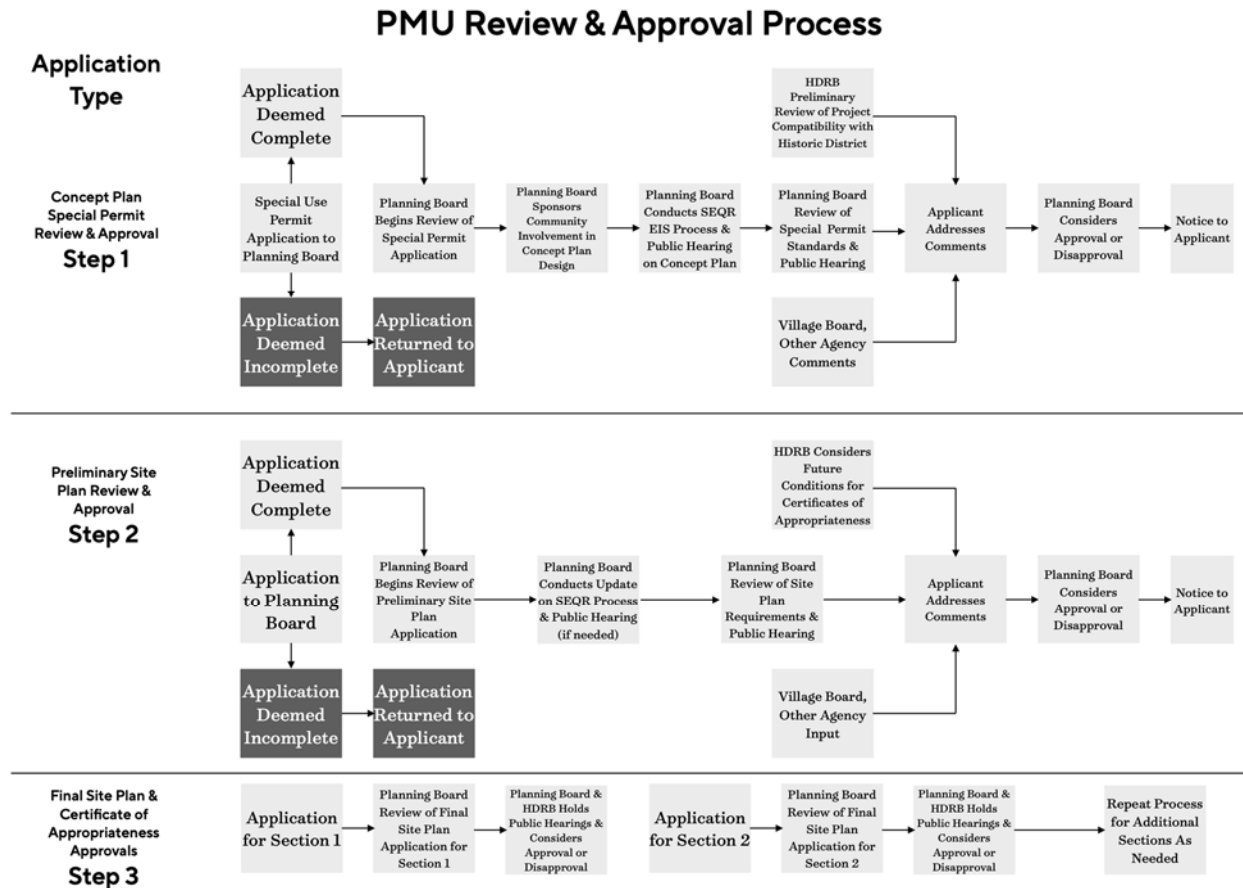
PMU Review & Approval Process

Application Type

Concept Plan Special Permit Review & Approval
Step 1

Application Deemed Complete

Special Use Permit Application to Planning Board

Application Deemed Incomplete

Application Returned to Applicant

Planning Board Begins Review of Special Permit Application

Planning Board Sponsors Community Involvement in Concept Plan Design

Planning Board Conducts SEQR EIS Process & Public Hearing on Concept Plan

HDRB Preliminary Review of Project Compatibility with Historic District

Planning Board Review of Special Permit Standards & Public Hearing

Village Board, Other Agency Comments

Applicant Addresses Comments

Planning Board Considers Approval or Disapproval

Notice to Applicant

Preliminary Site Plan Review & Approval
Step 2

Application Deemed Complete

Application to Planning Board

Application Deemed Incomplete

Application Returned to Applicant

Planning Board Begins Review of Preliminary Site Plan Application

Planning Board Conducts Update on SEQR Process & Public Hearing (if needed)

Planning Board Review of Site Plan Requirements & Public Hearing

HDRB Considers Future Conditions for Certificates of Appropriateness

Village Board, Other Agency Input

Applicant Addresses Comments

Planning Board Considers Approval or Disapproval

Notice to Applicant

Final Site Plan & Certificate of Appropriateness Approvals
Step 3

Application for Section 1

Planning Board Review of Final Site Plan Application for Section 1

Planning Board & HDRB Holds Public Hearings & Considers Approval or Disapproval

Application for Section 2

Planning Board Review of Final Site Plan Application for Section 2

Planning Board & HDRB Holds Public Hearings & Considers Approval or Disapproval

Repeat Process for Additional Sections As Needed